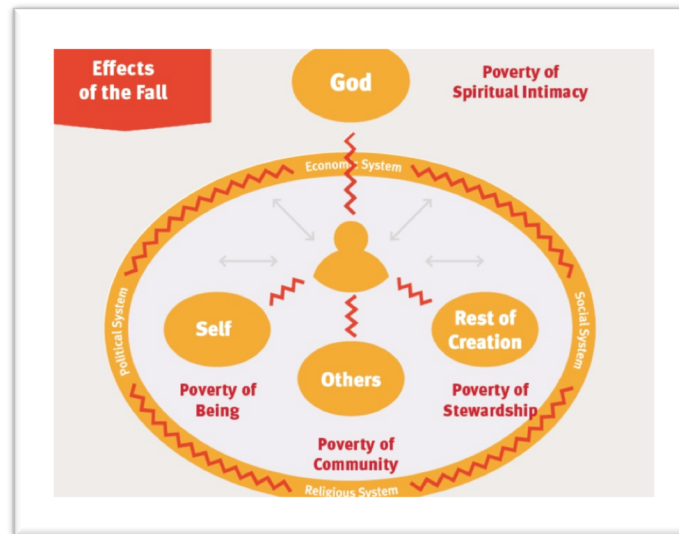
Effects of the Fall

God

Poverty of Spiritual Intimacy

Econom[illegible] System

Political System

Social System

Self

Others

Rest of Creation

Poverty of Being

Poverty of Stewardship

Poverty of Community

Religious System